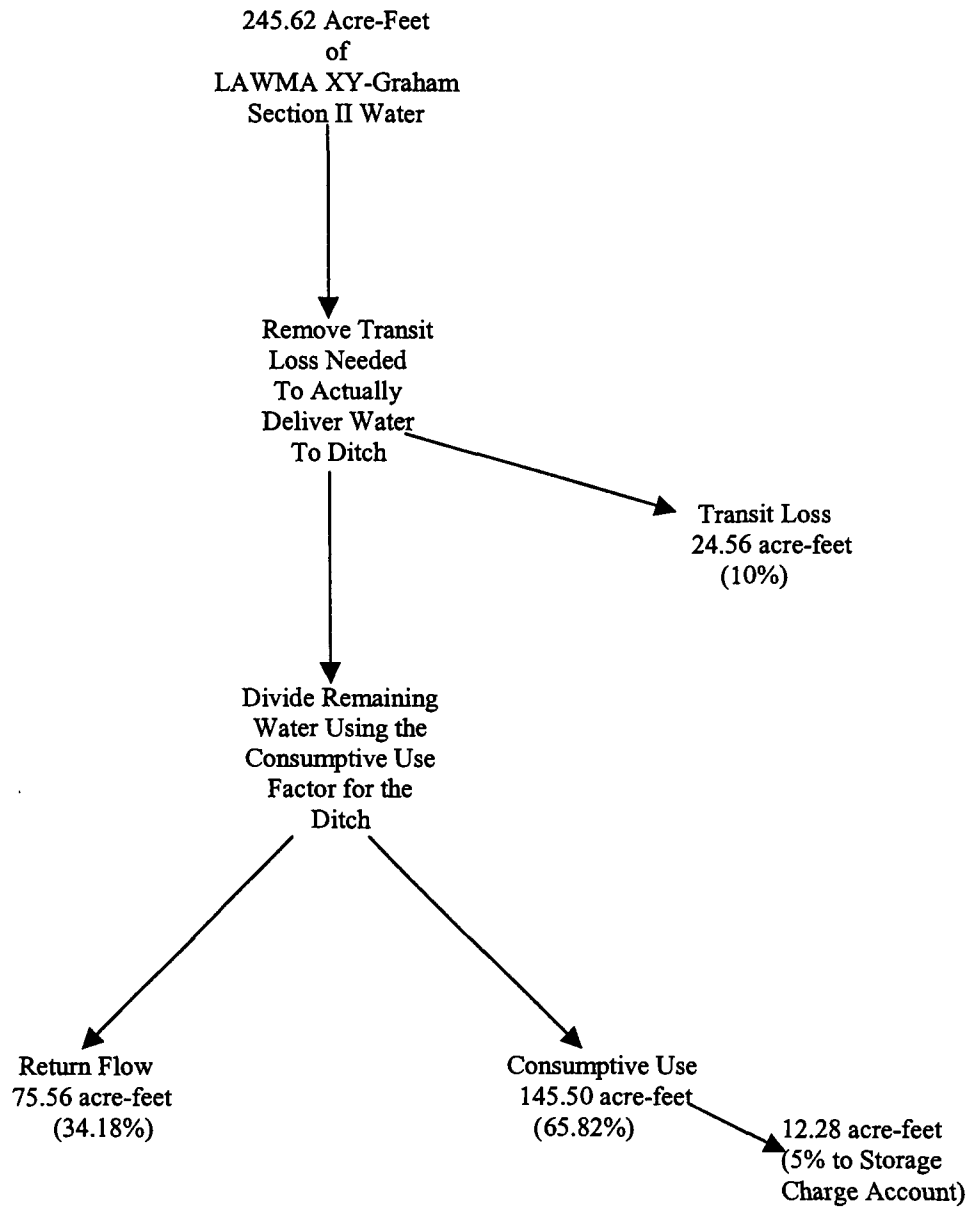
245.62 Acre-Feet of LAWMA XY-Graham Section II Water

Remove Transit Loss Needed To Actually Deliver Water To Ditch

Transit Loss 24.56 acre-feet (10%)

Divide Remaining Water Using the Consumptive Use Factor for the Ditch

Return Flow 75.56 acre-feet (34.18%)

Consumptive Use 145.50 acre-feet (65.82%)

12.28 acre-feet (5% to Storage Charge Account)